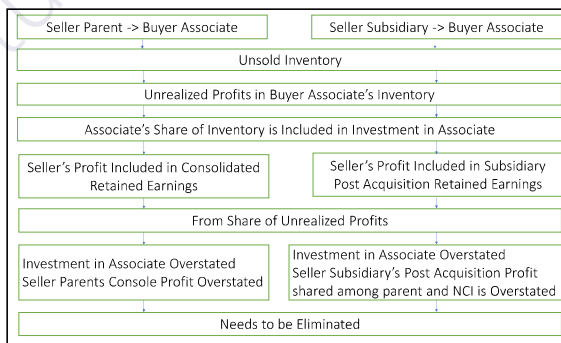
Seller Parent -> Buyer Associate

Seller Subsidiary -> Buyer Associate

Unsold Inventory

Unrealized Profits in Buyer Associate's Inventory

Associate's Share of Inventory is Included in Investment in Associate

Seller's Profit Included in Consolidated Retained Earnings

Seller's Profit Included in Subsidiary Post Acquisition Retained Earnings

From Share of Unrealized Profits

Investment in Associate Overstated
Seller Parents Console Profit Overstated

Investment in Associate Overstated
Seller Subsidiary's Post Acquisition Profit shared among parent and NCI is Overstated

Needs to be Eliminated